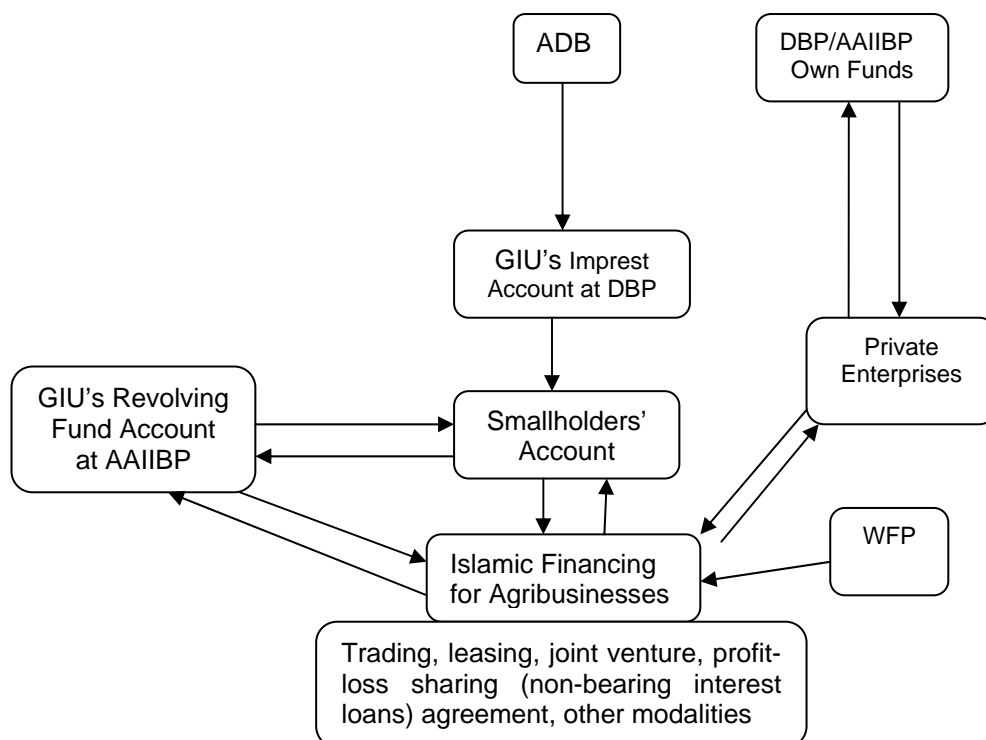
ADB

DBP/AAIIBP Own Funds

GIU's Imprest Account at DBP

Private Enterprises

GIU's Revolving Fund Account at AAIIBP

Smallholders' Account

Islamic Financing for Agribusinesses

WFP

Trading, leasing, joint venture, profit-loss sharing (non-bearing interest loans) agreement, other modalities